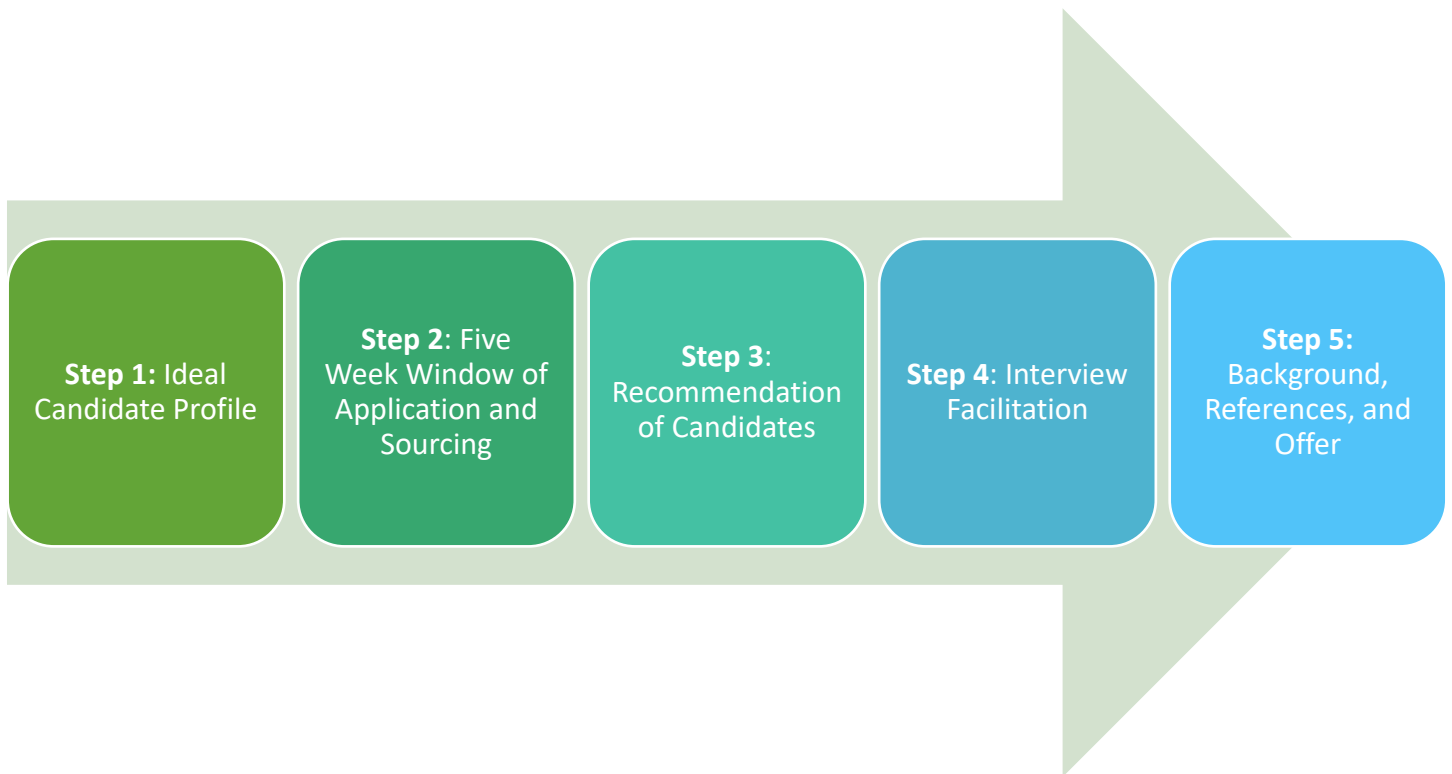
**Step 1:** Ideal Candidate Profile

**Step 2**: Five Week Window of Application and Sourcing

**Step 3**: Recommendation of Candidates

**Step 4**: Interview Facilitation

**Step 5:** Background, References, and Offer